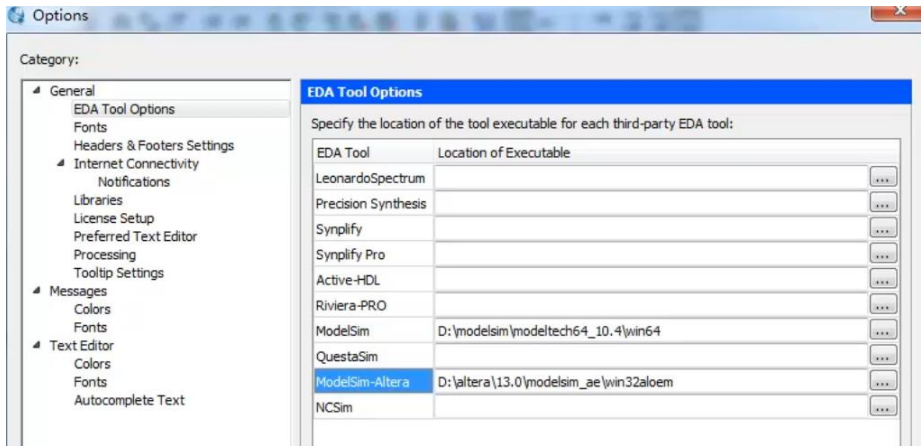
Options

Category:

General
EDA Tool Options
Fonts
Headers & Footers Settings
Internet Connectivity
Notifications
Libraries
License Setup
Preferred Text Editor
Processing
Tooltip Settings
Messages
Colors
Fonts
Text Editor
Colors
Fonts
Autocomplete Text

EDA Tool Options

Specify the location of the tool executable for each third-party EDA tool:

| EDA Tool | Location of Executable |
|---|---|
| LeonardoSpectrum | ... |
| Precision Synthesis | ... |
| Synplify | ... |
| Synplify Pro | ... |
| Active-HDL | ... |
| Riviera-PRO | ... |
| ModelSim | D:\modelsim\modeltech64_10.4\win64 ... |
| QuestaSim | ... |
| ModelSim-Altera | D:\altera\13.0\modelsim_ae\win32aloem ... |
| NCSim | ... |